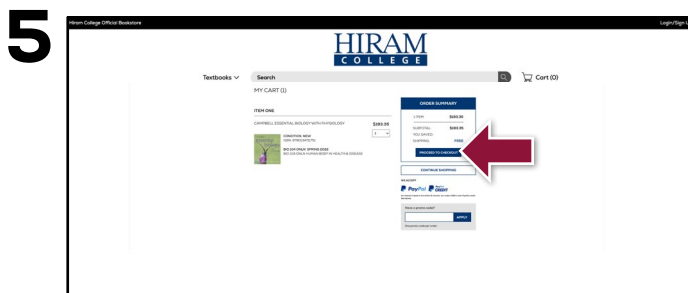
5

Hiram College Official Bookstore

Login/Sign U

HIRAM
COLLEGE

Textbooks

Search

Cart (0)

MY CART (1)

ITEM ONE

CAMPBELL ESSENTIAL BIOLOGY WITH PHYSIOLOGY

$180.95

1

CONDITION: NEW

BIO 201 ONLY: SPRING 2020

ORDER SUMMARY

1 ITEM $180.95

SUBTOTAL $180.95

YOU SAVED

SHIPPING FREE

PROCEED TO CHECKOUT

CONTINUE SHOPPING

WE ACCEPT

PayPal

PayPal CREDIT

Have a promo code?

APPLY